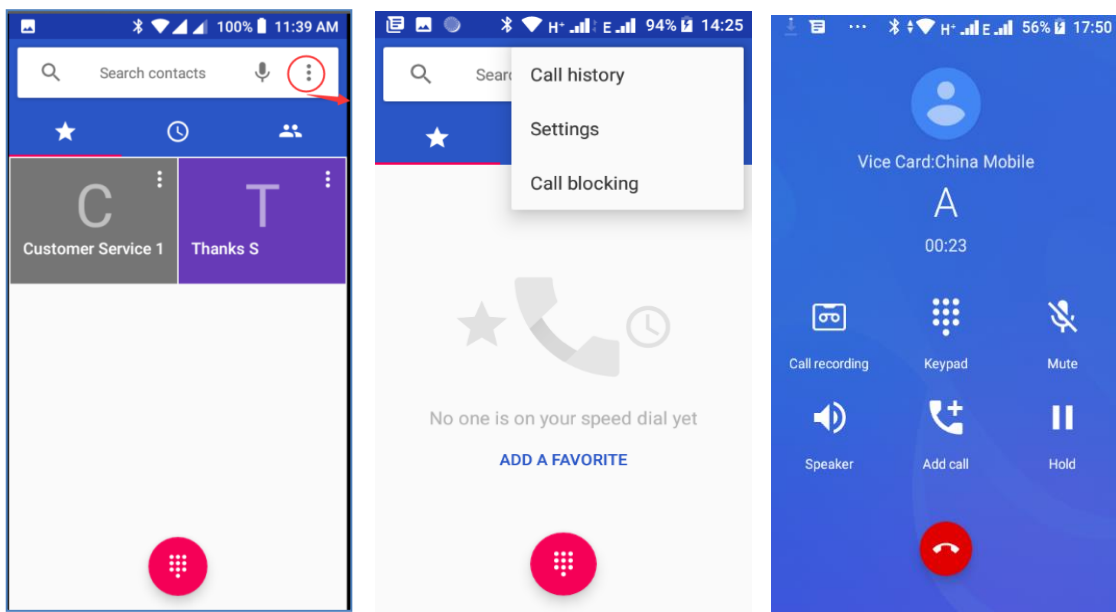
100% 11:39 AM

Search contacts

C
Customer Service 1

T
Thanks S

H⁺ E 94% 14:25

Searc

Call history

Settings

Call blocking

No one is on your speed dial yet

ADD A FAVORITE

H⁺ E 56% 17:50

Vice Card:China Mobile

A

00:23

Call recording

Keypad

Mute

Speaker

Add call

Hold